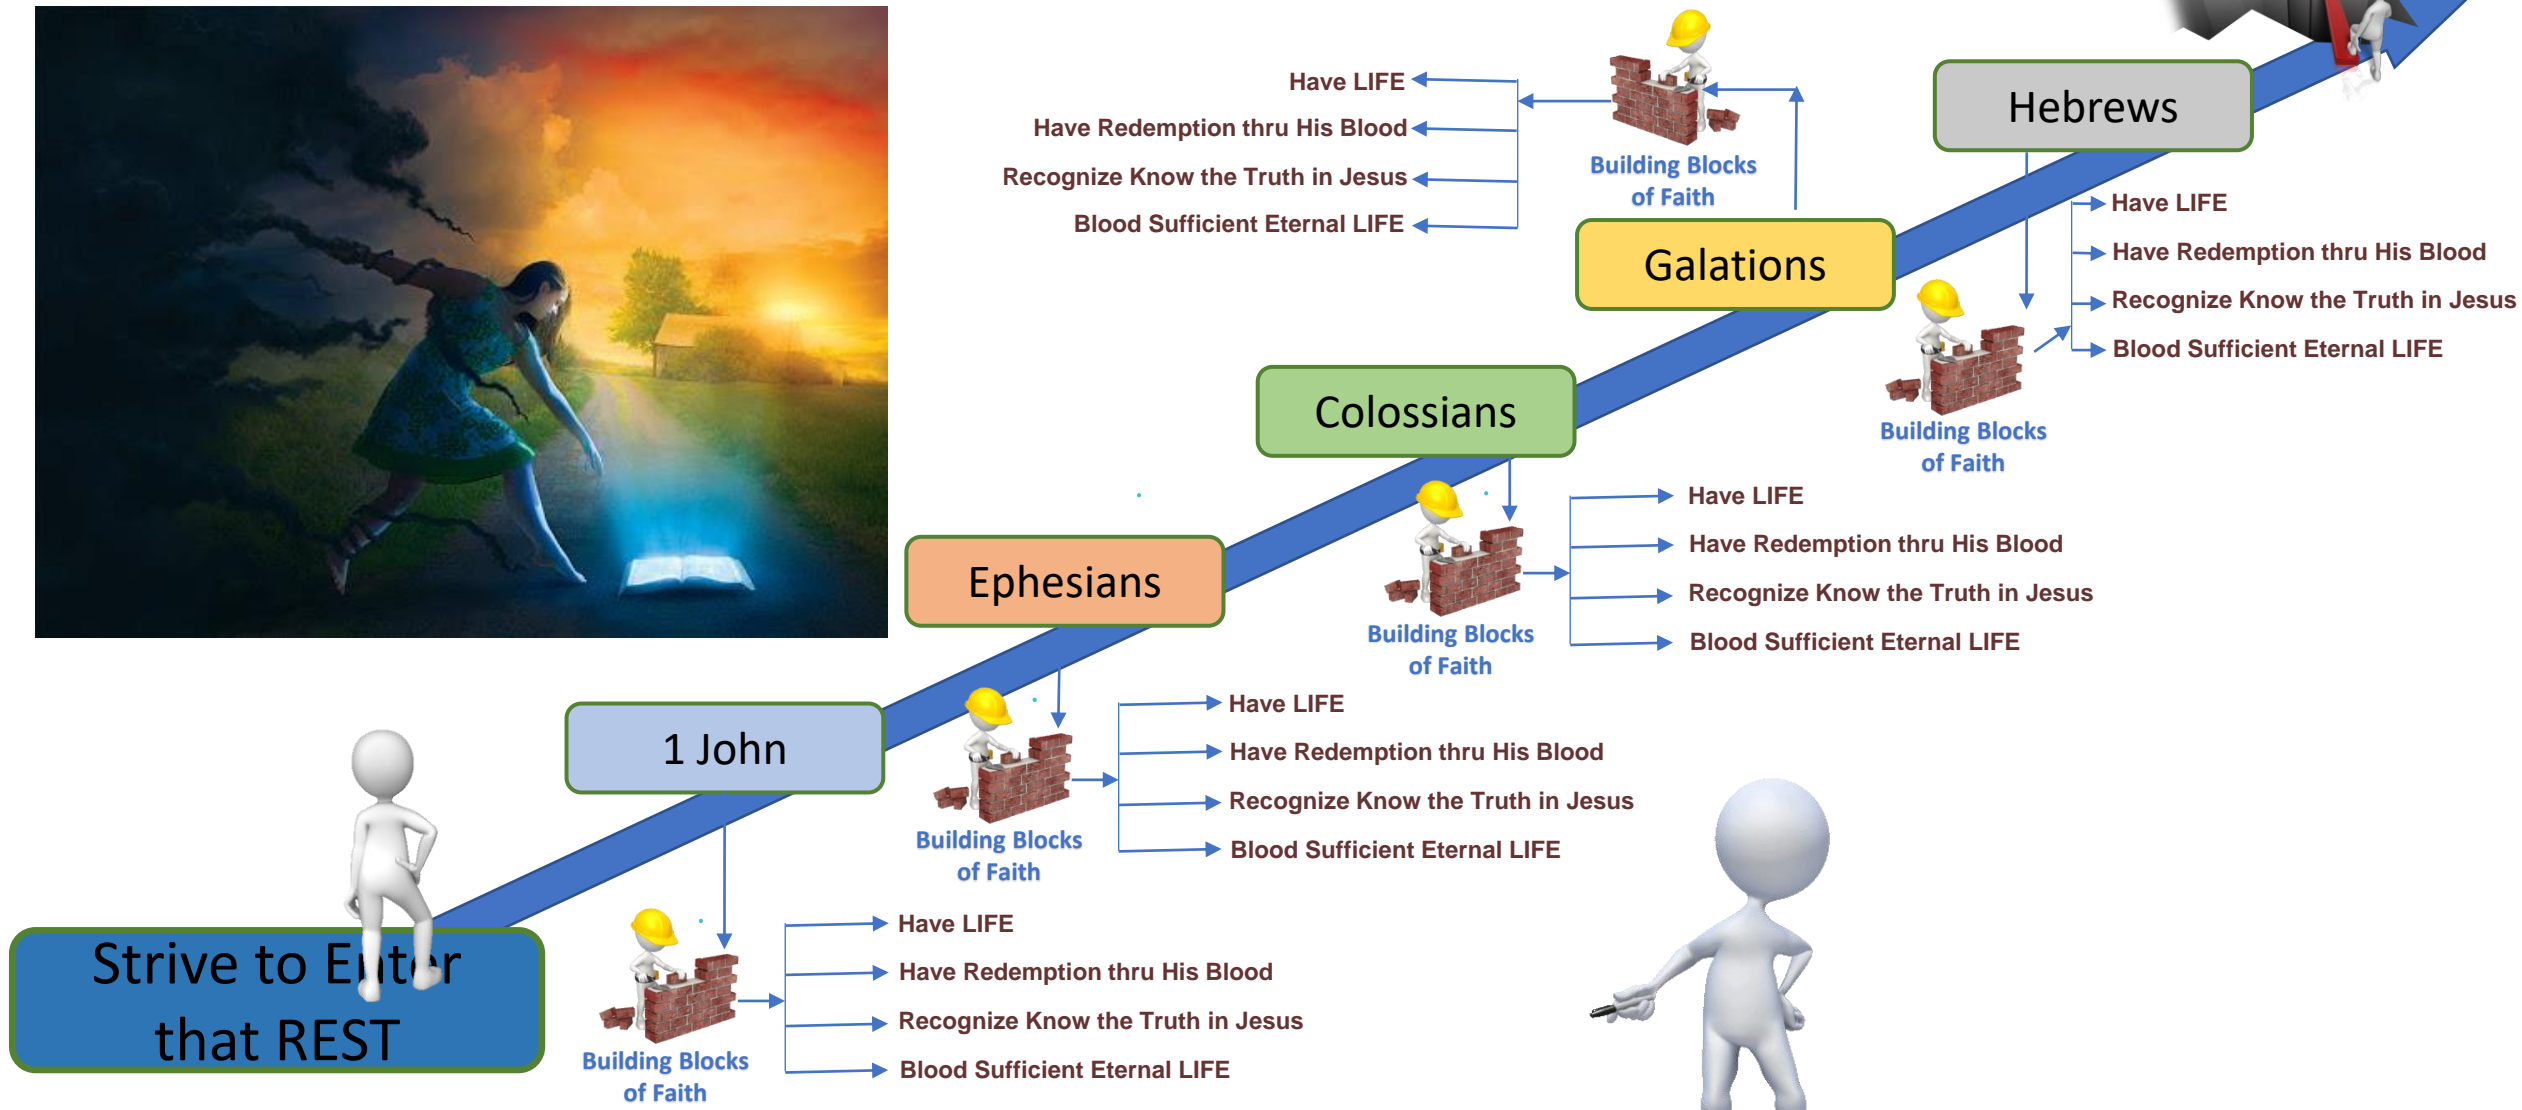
Have LIFE
Have Redemption thru His Blood
Recognize Know the Truth in Jesus
Blood Sufficient Eternal LIFE

Building Blocks of Faith

Hebrews

Galatians

Have LIFE
Have Redemption thru His Blood
Recognize Know the Truth in Jesus
Blood Sufficient Eternal LIFE

Building Blocks of Faith

Colossians

Have LIFE
Have Redemption thru His Blood
Recognize Know the Truth in Jesus
Blood Sufficient Eternal LIFE

Building Blocks of Faith

Ephesians

1 John

Building Blocks of Faith

Have LIFE
Have Redemption thru His Blood
Recognize Know the Truth in Jesus
Blood Sufficient Eternal LIFE

Strive to E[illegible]t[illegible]r that REST

Building Blocks of Faith

Have LIFE
Have Redemption thru His Blood
Recognize Know the Truth in Jesus
Blood Sufficient Eternal LIFE